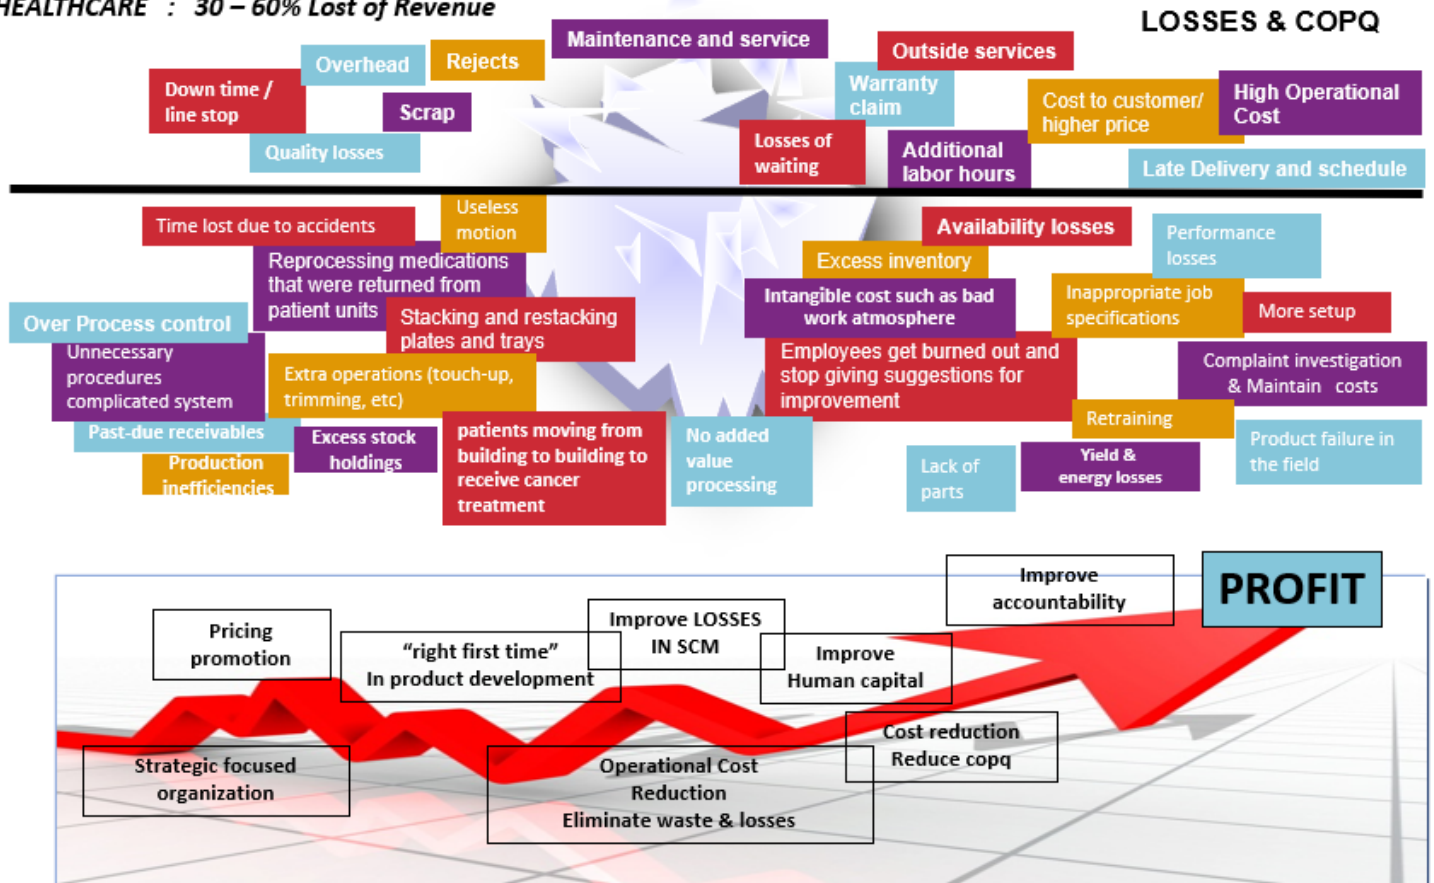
HEALTHCARE : 30 – 60% Lost of Revenue

LOSSES & COPQ

Maintenance and service

Overhead

Rejects

Outside services

Down time / line stop

Scrap

Warranty claim

Cost to customer/ higher price

High Operational Cost

Quality losses

Losses of waiting

Additional labor hours

Late Delivery and schedule

Time lost due to accidents

Useless motion

Availability losses

Performance losses

Reprocessing medications that were returned from patient units

Excess inventory

Over Process control

Stacking and restacking plates and trays

Intangible cost such as bad work atmosphere

Inappropriate job specifications

More setup

Unnecessary procedures complicated system

Extra operations (touch-up, trimming, etc)

Employees get burned out and stop giving suggestions for improvement

Complaint investigation & Maintain costs

Past-due receivables

Excess stock holdings

patients moving from building to building to receive cancer treatment

No added value processing

Retraining

Product failure in the field

Production inefficiencies

Lack of parts

Yield & energy losses

Improve accountability

PROFIT

Pricing promotion

Improve LOSSES IN SCM

“right first time” In product development

Improve Human capital

Cost reduction Reduce copq

Strategic focused organization

Operational Cost Reduction Eliminate waste & losses